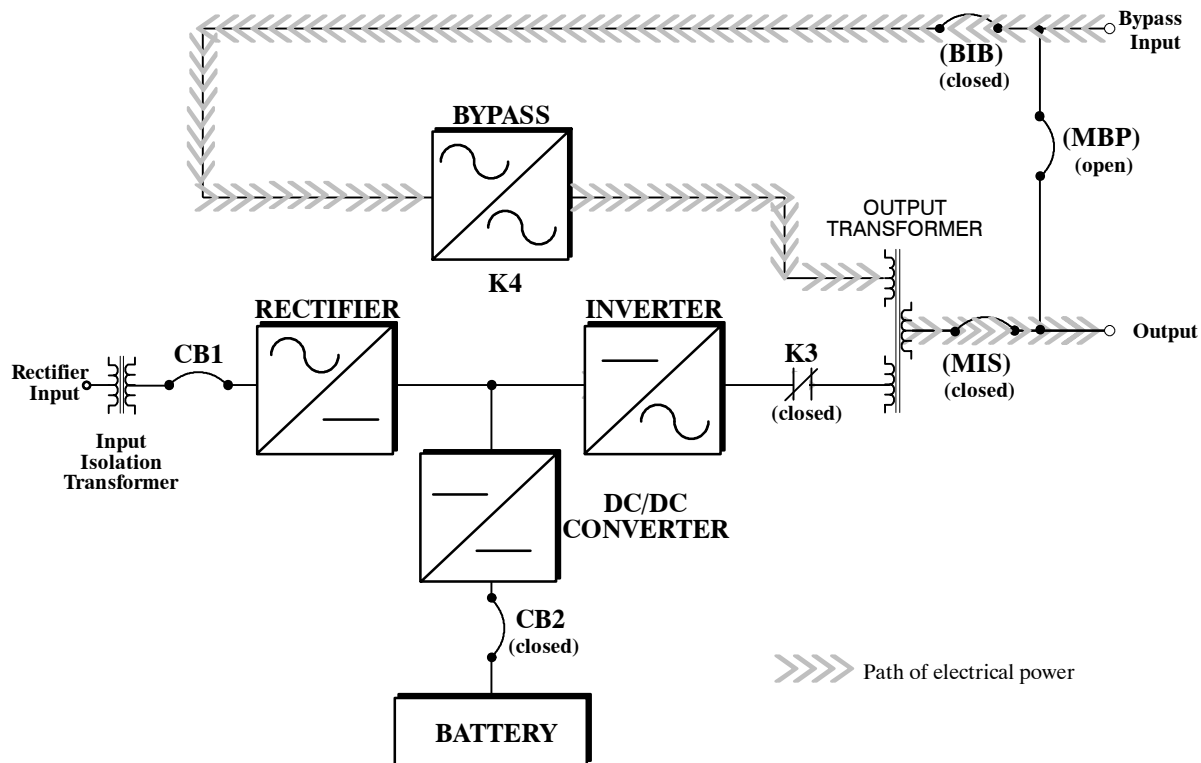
Bypass Input

(BIB)
(closed)

(MBP)
(open)

BYPASS

K4

OUTPUT TRANSFORMER

RECTIFIER

INVERTER

Output

CB1

K3
(closed)

(MIS)
(closed)

Rectifier Input

Input Isolation Transformer

DC/DC CONVERTER

CB2
(closed)

Path of electrical power

BATTERY